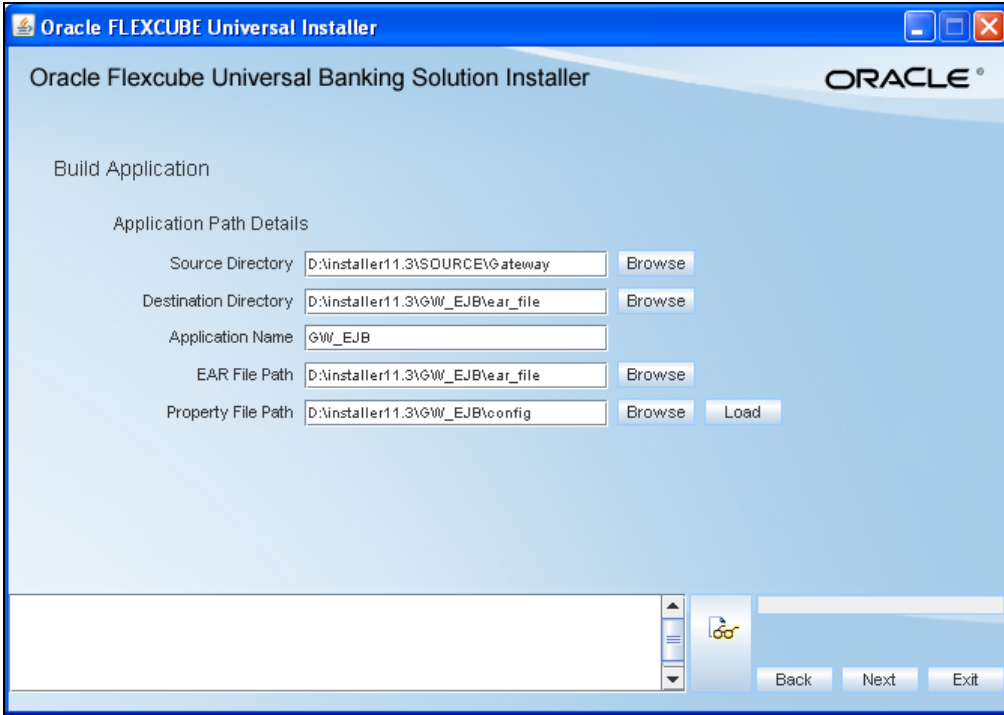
Oracle FLEXCUBE Universal Installer

Oracle Flexcube Universal Banking Solution Installer

ORACLE®

Build Application

Application Path Details

Source Directory D:\installer11.3\SOURCE\Gateway Browse

Destination Directory D:\installer11.3\GW_EJB\ear_file Browse

Application Name GW_EJB

EAR File Path D:\installer11.3\GW_EJB\ear_file Browse

Property File Path D:\installer11.3\GW_EJB\config Browse Load

Back Next Exit